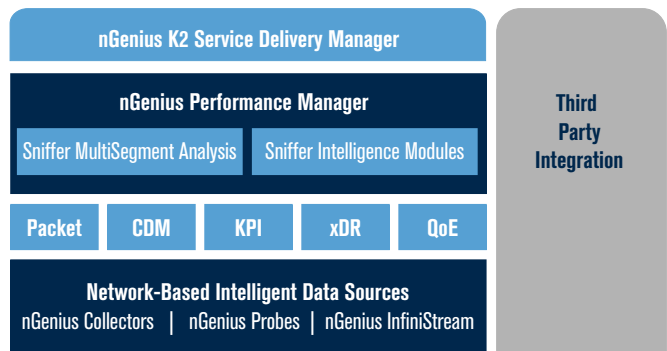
nGenius K2 Service Delivery Manager

nGenius Performance Manager

Sniffer MultiSegment Analysis

Sniffer Intelligence Modules

Packet

CDM

KPI

xDR

QoE

Network-Based Intelligent Data Sources

nGenius Collectors | nGenius Probes | nGenius InfiniStream

Third Party Integration